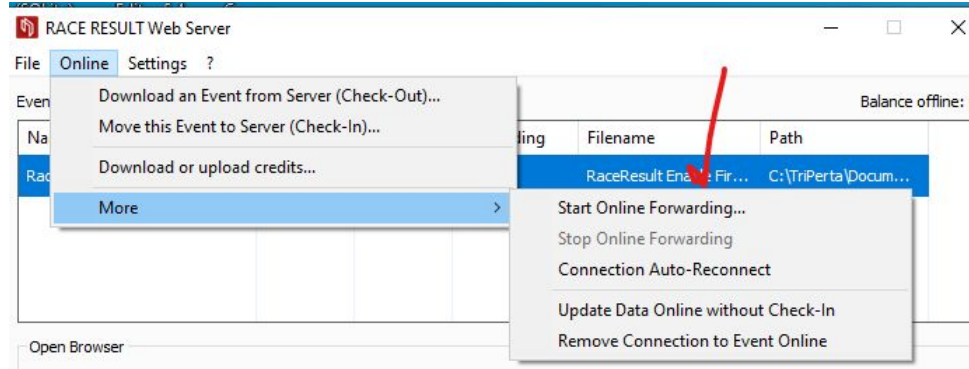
RACE RESULT Web Server

File Online Settings ?

Even

Balance offline:

Na

ding

Filename

Path

Rac

RaceResult Ena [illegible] Fir...

C:\TriPerta\Docum...

Download an Event from Server (Check-Out)...
Move this Event to Server (Check-In)...

Download or upload credits...

More >

Start Online Forwarding...
Stop Online Forwarding
Connection Auto-Reconnect

Update Data Online without Check-In
Remove Connection to Event Online

Open Browser